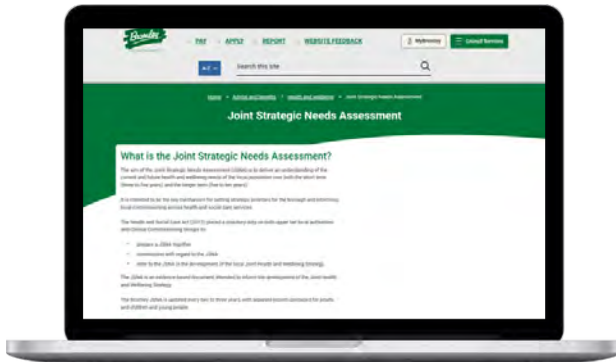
Bromley

PAY | APPLY | REPORT | WEBSITE FEEDBACK

MyBromley

Council Services

A-Z

Search this site

Home > Adults and health > Health and wellbeing > Joint Strategic Needs Assessment

Joint Strategic Needs Assessment

What is the Joint Strategic Needs Assessment?

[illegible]

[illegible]

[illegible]

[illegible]

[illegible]

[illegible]

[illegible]

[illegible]